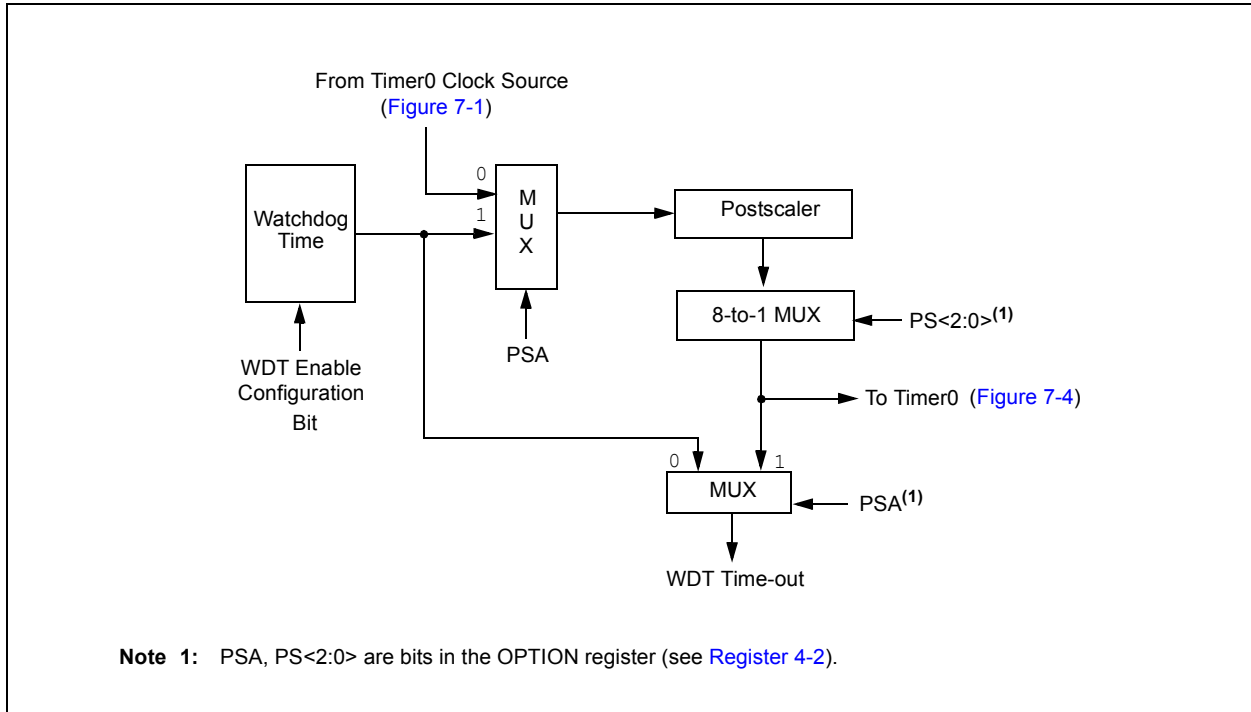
From Timer0 Clock Source
(Figure 7-1)

Watchdog Time

0
1
M
U
X

Postscaler

WDT Enable Configuration Bit

PSA

8-to-1 MUX

PS<2:0>$^{(1)}$

To Timer0 (Figure 7-4)

0
1
MUX

PSA$^{(1)}$

WDT Time-out

Note 1: PSA, PS<2:0> are bits in the OPTION register (see Register 4-2).